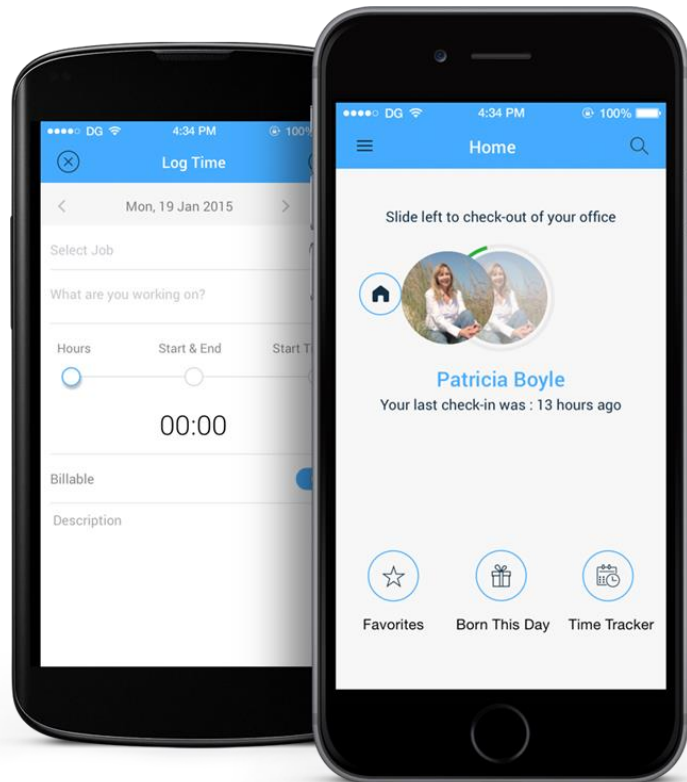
●●●●○ DG 4:34 PM 100

Log Time

Mon, 19 Jan 2015

Select Job

What are you working on?

Hours

Start & End

Start T

00:00

Billable

Description

●●●●○ DG 4:34 PM 100%

Home

Slide left to check-out of your office

Patricia Boyle

Your last check-in was : 13 hours ago

Favorites

Born This Day

Time Tracker